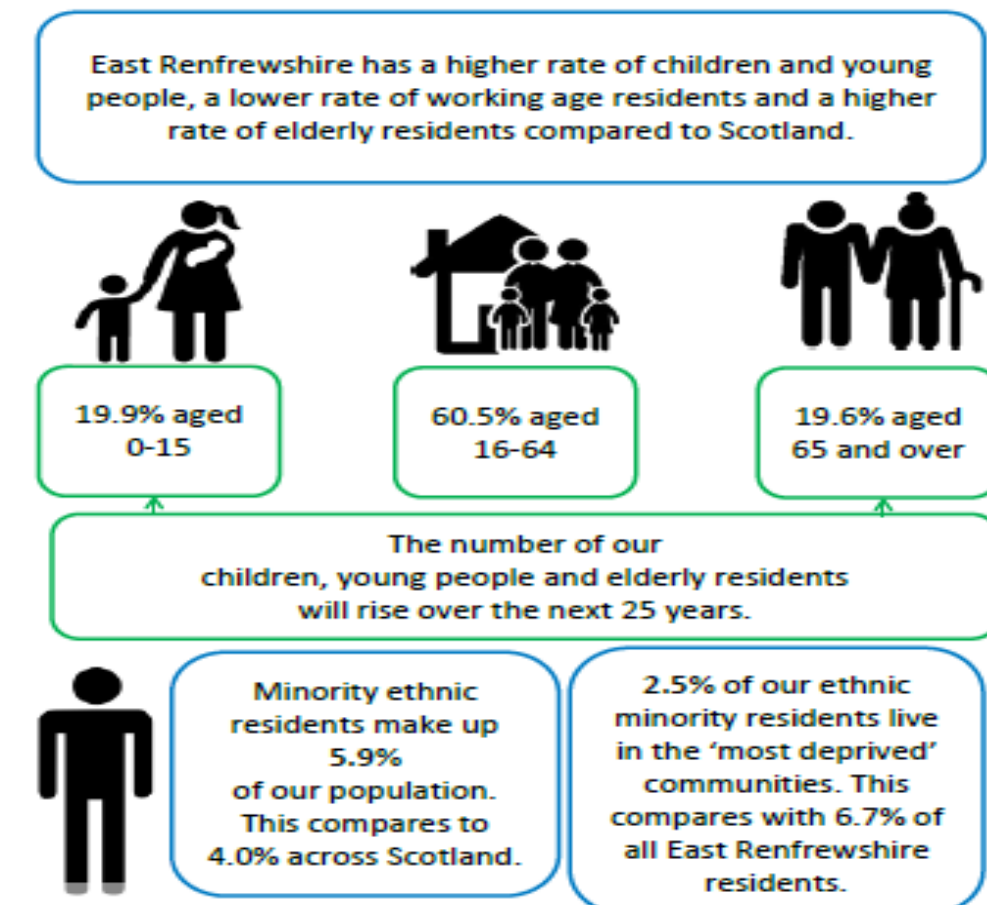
East Renfrewshire has a higher rate of children and young people, a lower rate of working age residents and a higher rate of elderly residents compared to Scotland.

19.9% aged 0-15

60.5% aged 16-64

19.6% aged 65 and over

The number of our children, young people and elderly residents will rise over the next 25 years.

Minority ethnic residents make up 5.9% of our population. This compares to 4.0% across Scotland.

2.5% of our ethnic minority residents live in the ‘most deprived’ communities. This compares with 6.7% of all East Renfrewshire residents.